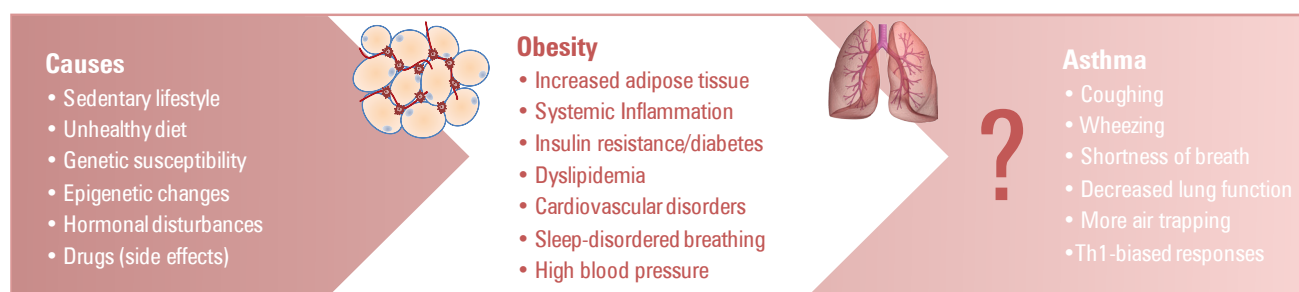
Causes
• Sedentary lifestyle
• Unhealthy diet
• Genetic susceptibility
• Epigenetic changes
• Hormonal disturbances
• Drugs (side effects)

Obesity
• Increased adipose tissue
• Systemic Inflammation
• Insulin resistance/diabetes
• Dyslipidemia
• Cardiovascular disorders
• Sleep-disordered breathing
• High blood pressure

?

Asthma
• Coughing
• Wheezing
• Shortness of breath
• Decreased lung function
• More air trapping
•Th1-biased responses